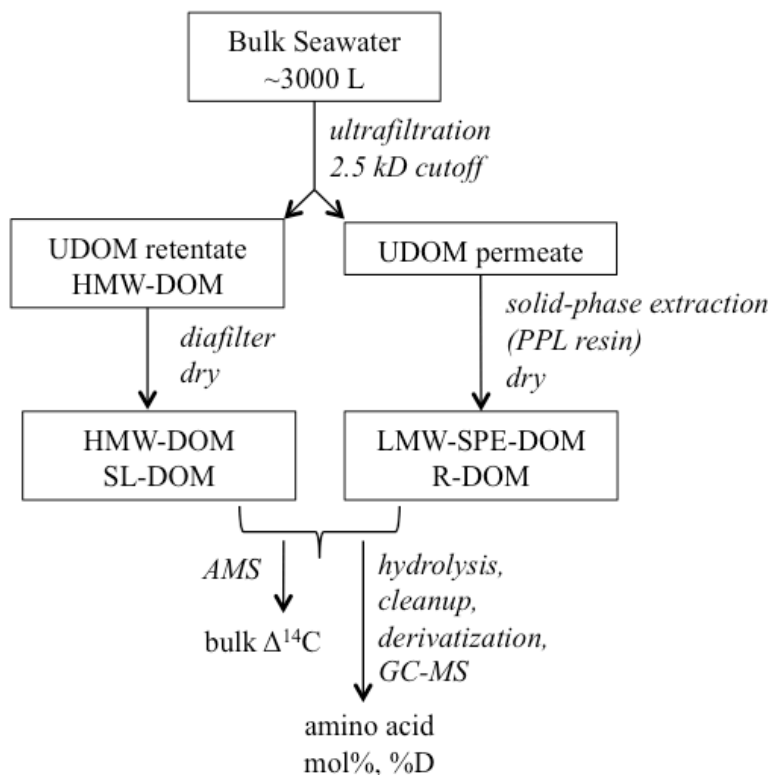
Bulk Seawater
~3000 L

ultrafiltration
2.5 kD cutoff

UDOM retentate
HMW-DOM

UDOM permeate

diafilter
dry

solid-phase extraction
(PPL resin)
dry

HMW-DOM
SL-DOM

LMW-SPE-DOM
R-DOM

AMS

bulk $\Delta^{14}C$

hydrolysis,
cleanup,
derivatization,
GC-MS

amino acid
mol%, %D